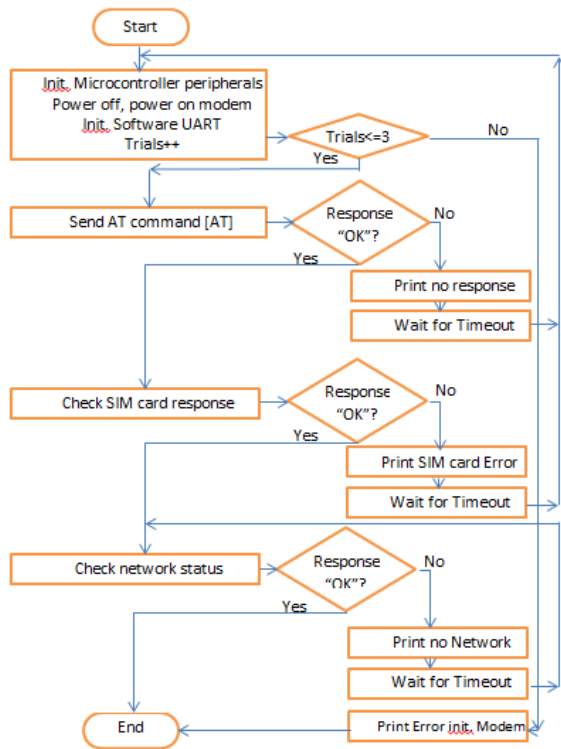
Start

Init. Microcontroller peripherals
Power off, power on modem
Init. Software UART
Trials++

Trials<=3

No

Yes

Send AT command [AT]

Response "OK"?

No

Yes

Print no response

Wait for Timeout

Check SIM card response

Response "OK"?

No

Yes

Print SIM card Error

Wait for Timeout

Check network status

Response "OK"?

No

Yes

Print no Network

Wait for Timeout

End

Print Error init. Modem